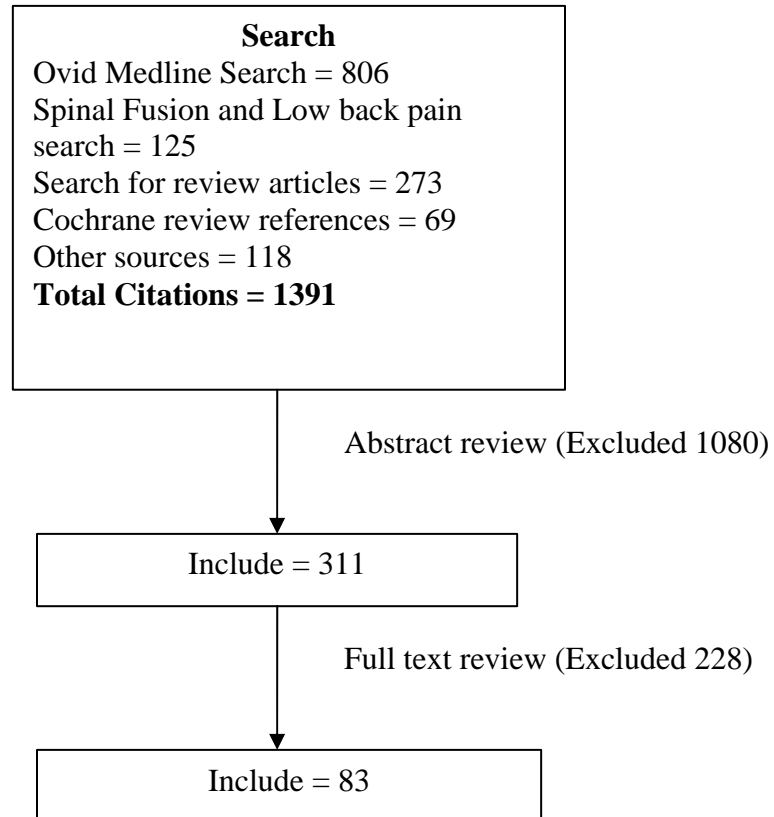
**Search**
Ovid Medline Search = 806
Spinal Fusion and Low back pain search = 125
Search for review articles = 273
Cochrane review references = 69
Other sources = 118
**Total Citations = 1391**

Abstract review (Excluded 1080)

Include = 311

Full text review (Excluded 228)

Include = 83